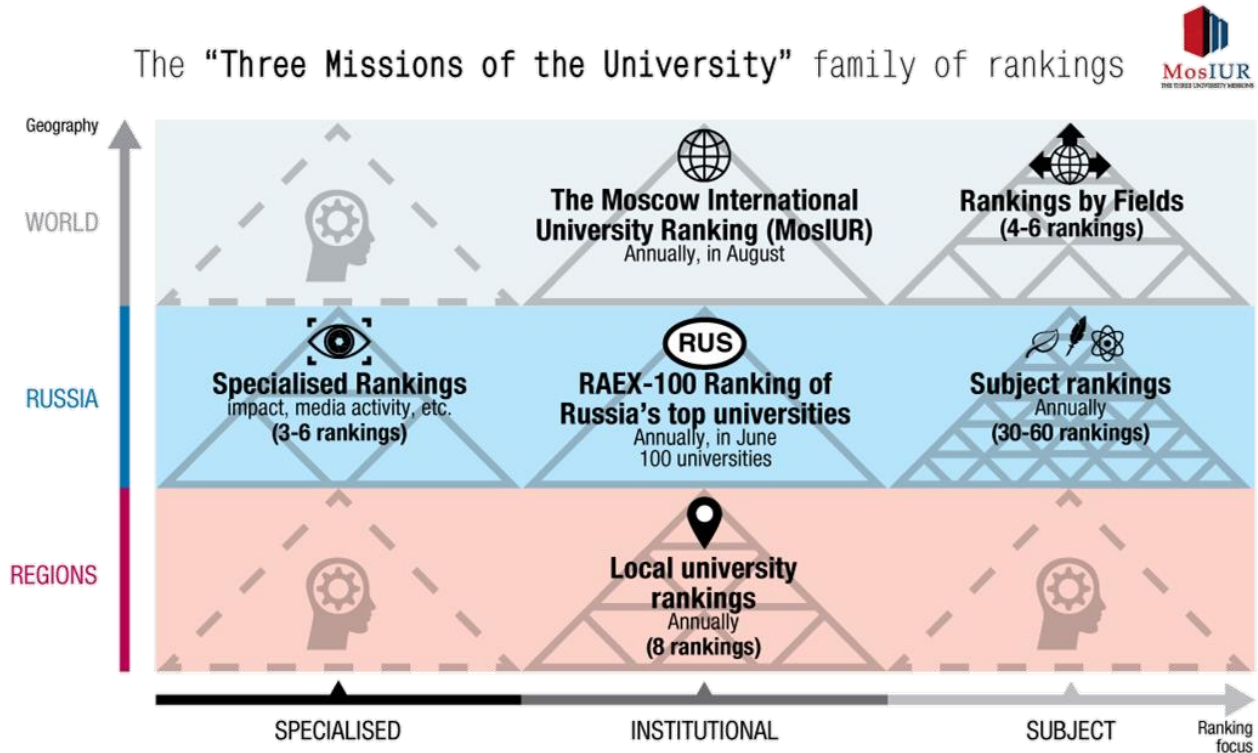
The "Three Missions of the University" family of rankings

MosIUR
THE THREE UNIVERSITY MISSIONS

Geography

WORLD

The Moscow International University Ranking (MosIUR)
Annually, in August

Rankings by Fields
(4-6 rankings)

RUSSIA

Specialised Rankings
impact, media activity, etc.
(3-6 rankings)

RUS

RAEX-100 Ranking of Russia's top universities
Annually, in June
100 universities

Subject rankings
Annually
(30-60 rankings)

REGIONS

Local university rankings
Annually
(8 rankings)

SPECIALISED

INSTITUTIONAL

SUBJECT

Ranking focus